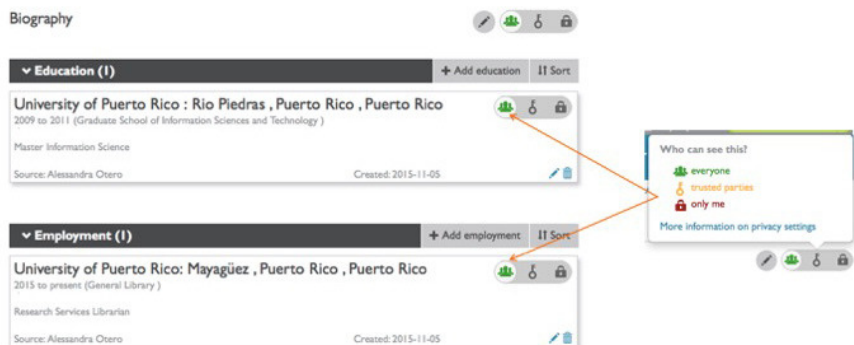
Biography

Education (1)

+ Add education

Sort

University of Puerto Rico : Rio Piedras , Puerto Rico , Puerto Rico

2009 to 2011 (Graduate School of Information Sciences and Technology )

Master Information Science

Source: Alessandra Otero

Created: 2015-11-05

Employment (1)

+ Add employment

Sort

University of Puerto Rico: Mayagüez , Puerto Rico , Puerto Rico

2015 to present (General Library )

Research Services Librarian

Source: Alessandra Otero

Created: 2015-11-05

Who can see this?

everyone

trusted parties

only me

More information on privacy settings